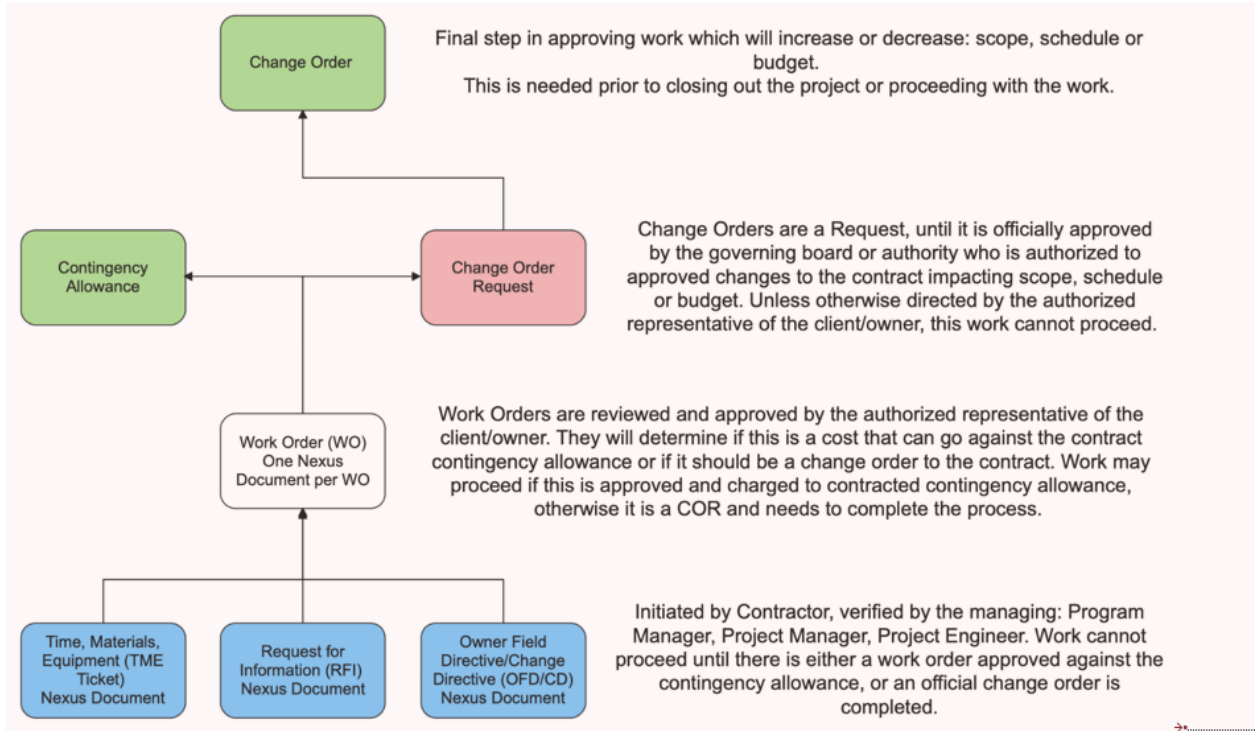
Change Order

Final step in approving work which will increase or decrease: scope, schedule or budget.
This is needed prior to closing out the project or proceeding with the work.

Contingency Allowance

Change Order Request

Change Orders are a Request, until it is officially approved by the governing board or authority who is authorized to approved changes to the contract impacting scope, schedule or budget. Unless otherwise directed by the authorized representative of the client/owner, this work cannot proceed.

Work Order (WO) One Nexus Document per WO

Work Orders are reviewed and approved by the authorized representative of the client/owner. They will determine if this is a cost that can go against the contract contingency allowance or if it should be a change order to the contract. Work may proceed if this is approved and charged to contracted contingency allowance, otherwise it is a COR and needs to complete the process.

Time, Materials, Equipment (TME Ticket) Nexus Document

Request for Information (RFI) Nexus Document

Owner Field Directive/Change Directive (OFD/CD) Nexus Document

Initiated by Contractor, verified by the managing: Program Manager, Project Manager, Project Engineer. Work cannot proceed until there is either a work order approved against the contingency allowance, or an official change order is completed.